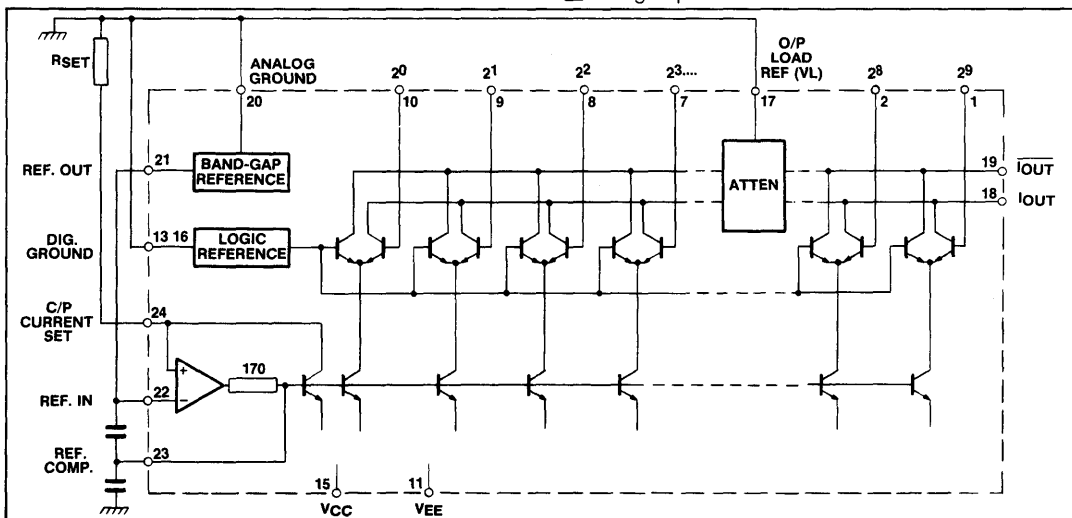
RSET
ANALOG GROUND
20
$2^0$
10
$2^1$
9
$2^2$
8
$2^3$....
7
O/P LOAD REF (VL)
17
$2^8$
2
$2^9$
1
REF. OUT
21
BAND-GAP REFERENCE
ATTEN
19
$\overline{IOUT}$
18
IOUT
DIG. GROUND
13 16
LOGIC REFERENCE
C/P CURRENT SET
24
+
−
170
REF. IN
22
REF. COMP.
23
15
VCC
11
VEE